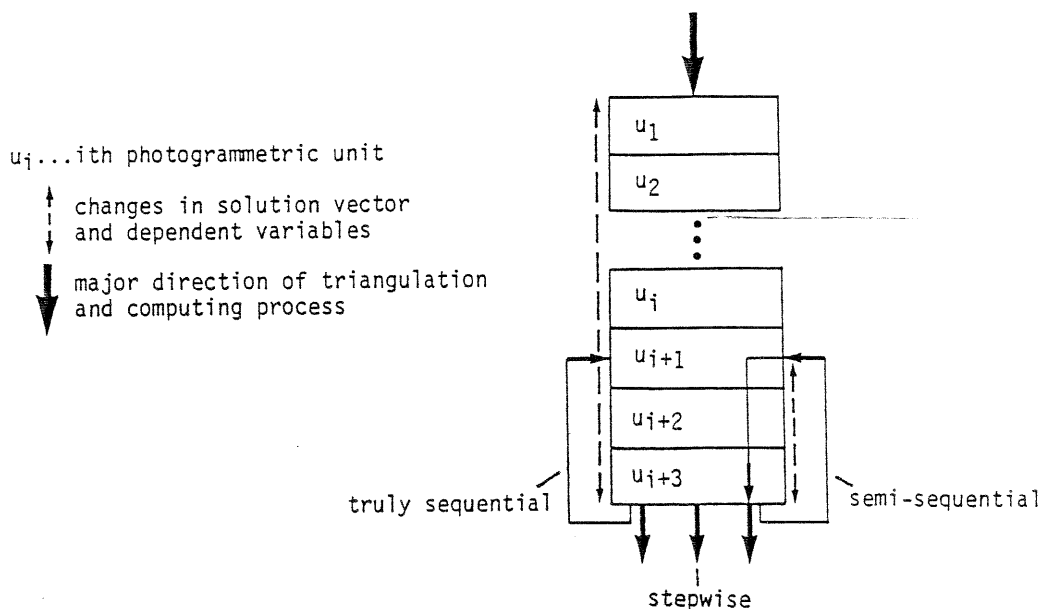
$u_i$...ith photogrammetric unit

changes in solution vector and dependent variables

major direction of triangulation and computing process

$u_1$

$u_2$

$u_i$

$u_{i+1}$

$u_{i+2}$

$u_{i+3}$

truly sequential

semi-sequential

stepwise